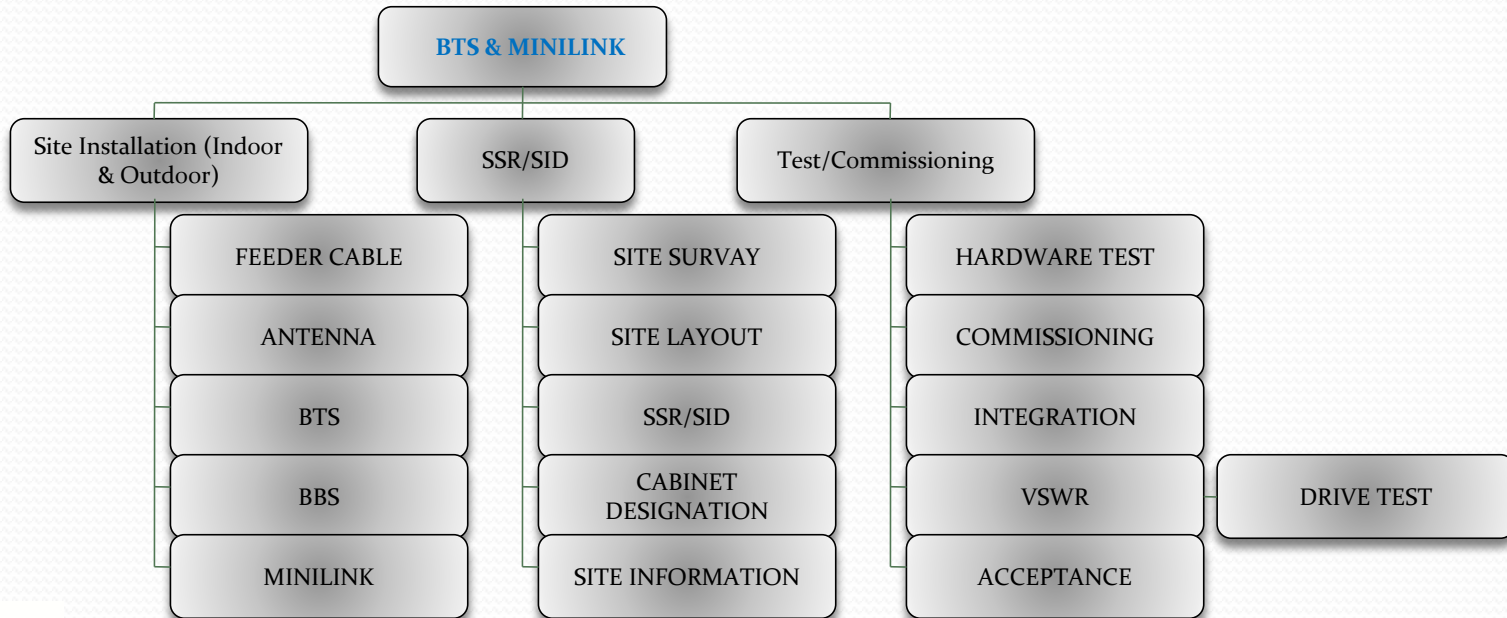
BTS & MINILINK

Site Installation (Indoor & Outdoor)

FEEDER CABLE

ANTENNA

BTS

BBS

MINILINK

SSR/SID

SITE SURVAY

SITE LAYOUT

SSR/SID

CABINET DESIGNATION

SITE INFORMATION

Test/Commissioning

HARDWARE TEST

COMMISSIONING

INTEGRATION

VSWR

DRIVE TEST

ACCEPTANCE